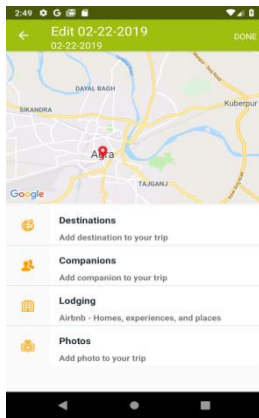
2:49

Edit 02-22-2019
02-22-2019
DONE

DAYAL BAGH
SIKANDRA
Kuberpur
Agra
TAJGANJ
Google

Destinations
Add destination to your trip

Companions
Add companion to your trip

Lodging
Airbnb - Homes, experiences, and places

Photos
Add photo to your trip